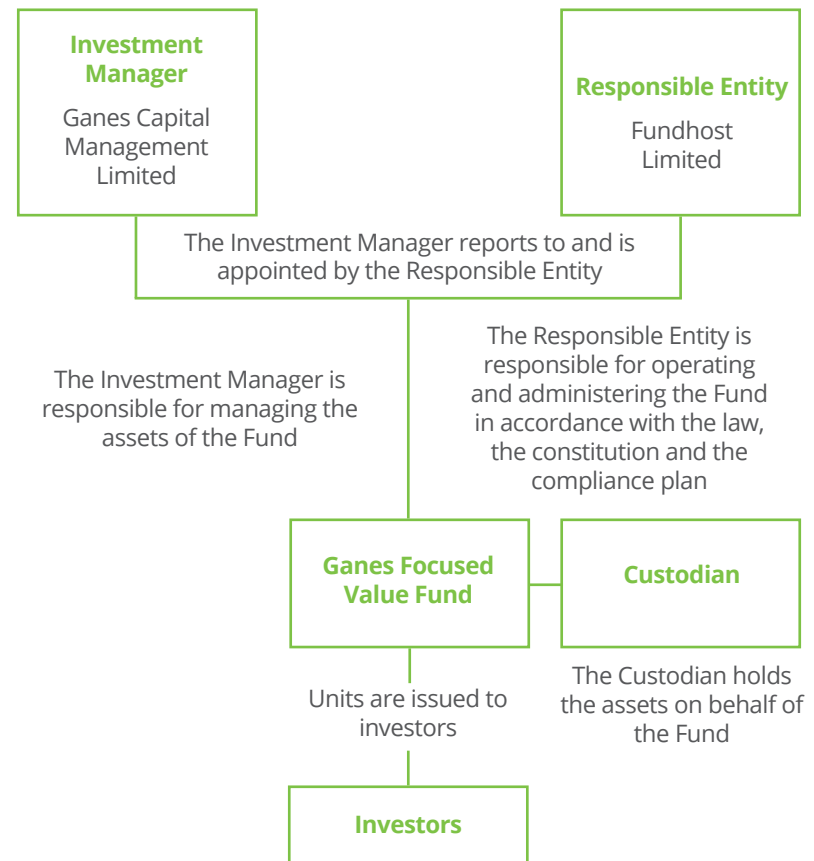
Investment Manager

Ganes Capital Management Limited

Responsible Entity

Fundhost Limited

The Investment Manager reports to and is appointed by the Responsible Entity

The Investment Manager is responsible for managing the assets of the Fund

The Responsible Entity is responsible for operating and administering the Fund in accordance with the law, the constitution and the compliance plan

Ganes Focused Value Fund

Custodian

The Custodian holds the assets on behalf of the Fund

Units are issued to investors

Investors